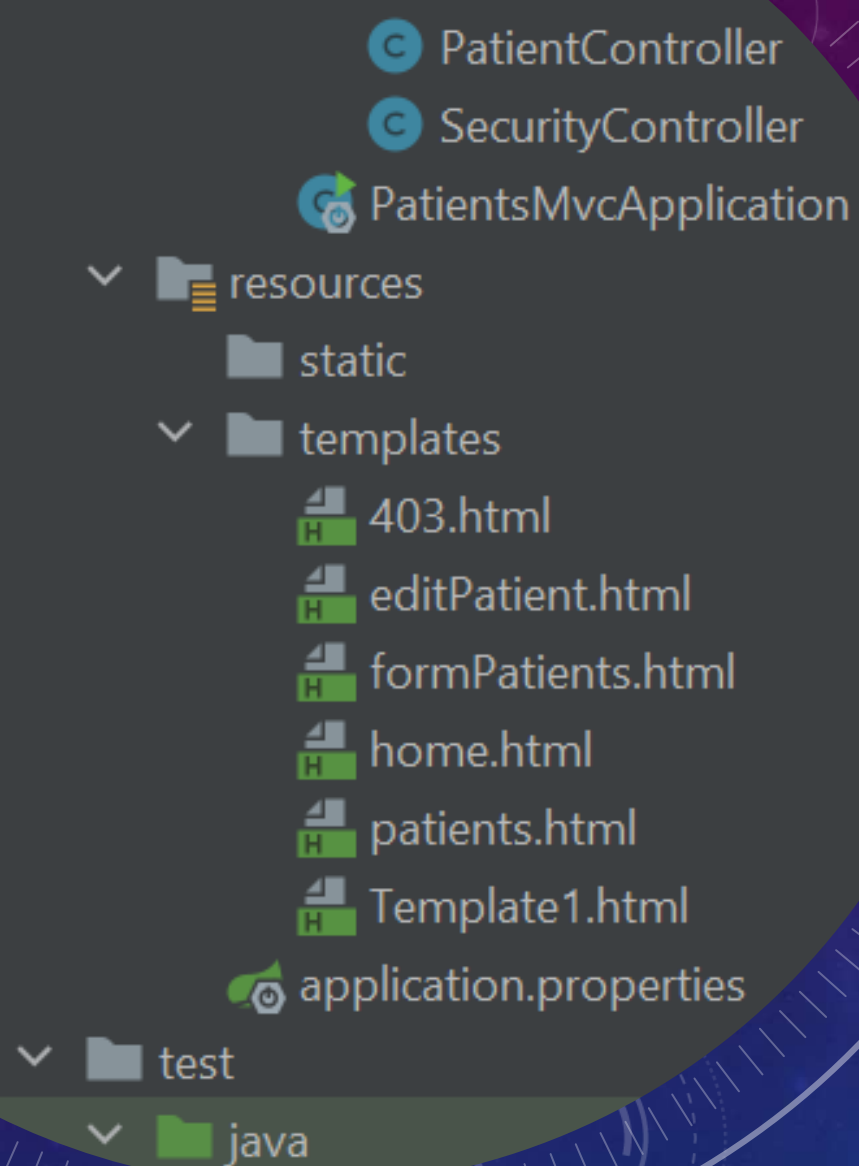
PatientController
SecurityController
PatientsMvcApplication
resources
static
templates
403.html
editPatient.html
formPatients.html
home.html
patients.html
Template1.html
application.properties
test
java